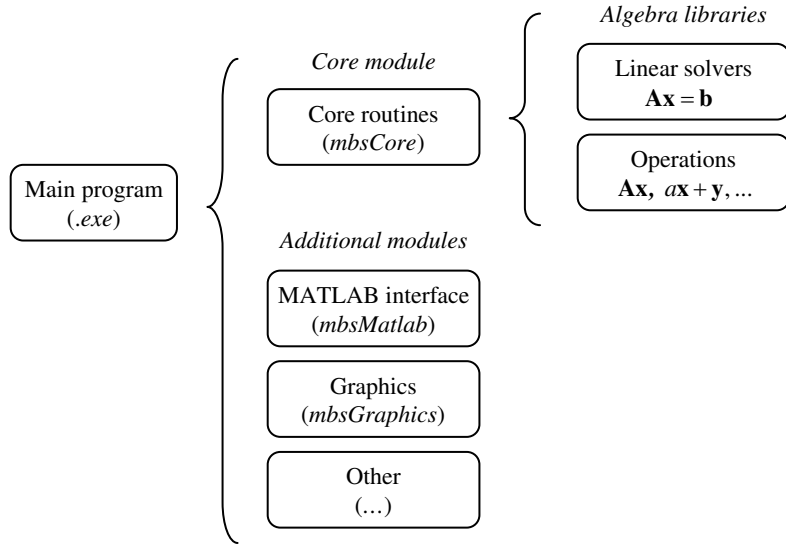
Main program
(.exe)

Core module

Core routines
(mbsCore)

Algebra libraries

Linear solvers
$\mathbf{Ax} = \mathbf{b}$

Operations
$\mathbf{Ax},\ a\mathbf{x} + \mathbf{y}, ...$

Additional modules

MATLAB interface
(mbsMatlab)

Graphics
(mbsGraphics)

Other
(…)